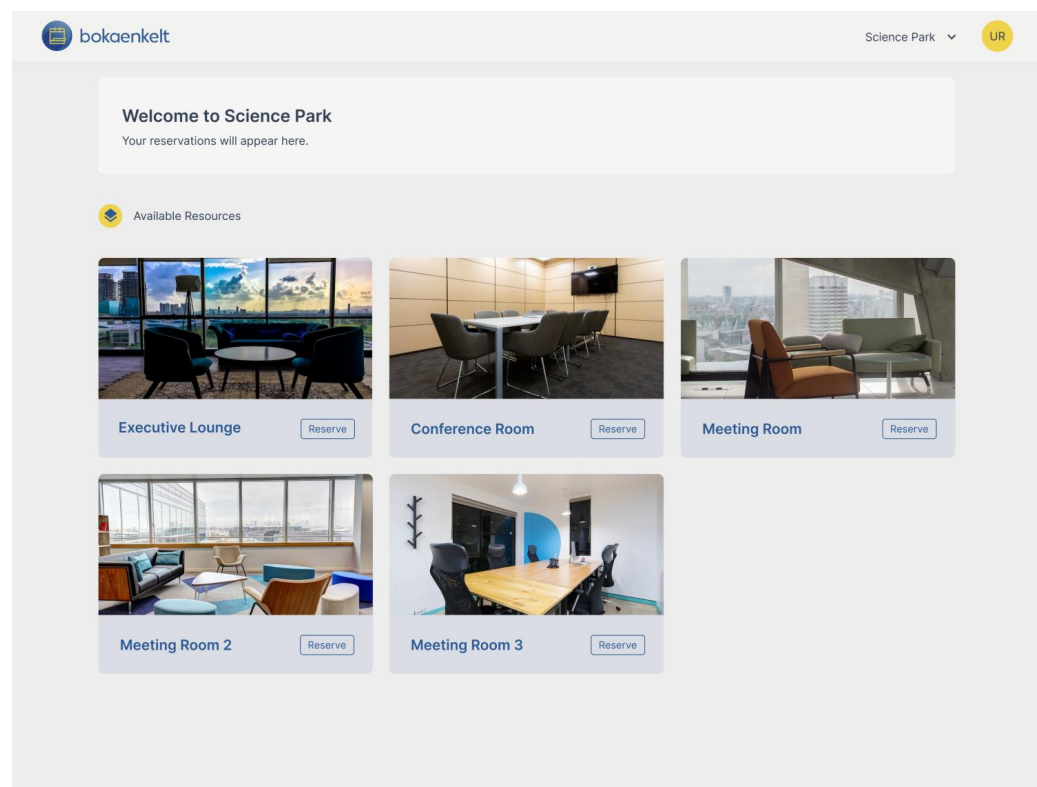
bokaenkelt

Science Park

UR

Welcome to Science Park

Your reservations will appear here.

Available Resources

Executive Lounge

Reserve

Conference Room

Reserve

Meeting Room

Reserve

Meeting Room 2

Reserve

Meeting Room 3

Reserve